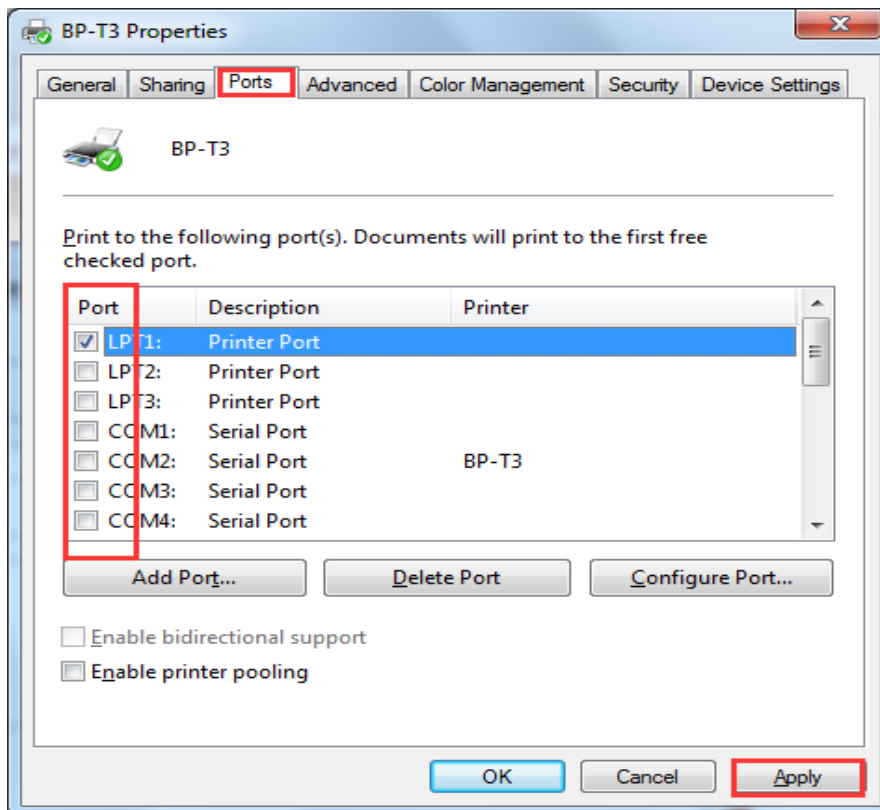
BP-T3 Properties

General | Sharing | Ports | Advanced | Color Management | Security | Device Settings

BP-T3

Print to the following port(s). Documents will print to the first free checked port.

| Port | Description | Printer |
|---|---|---|
| LPT1: | Printer Port | |
| LPT2: | Printer Port | |
| LPT3: | Printer Port | |
| COM1: | Serial Port | |
| COM2: | Serial Port | BP-T3 |
| COM3: | Serial Port | |
| COM4: | Serial Port | |

Add Port... | Delete Port | Configure Port...

Enable bidirectional support
Enable printer pooling

OK | Cancel | Apply